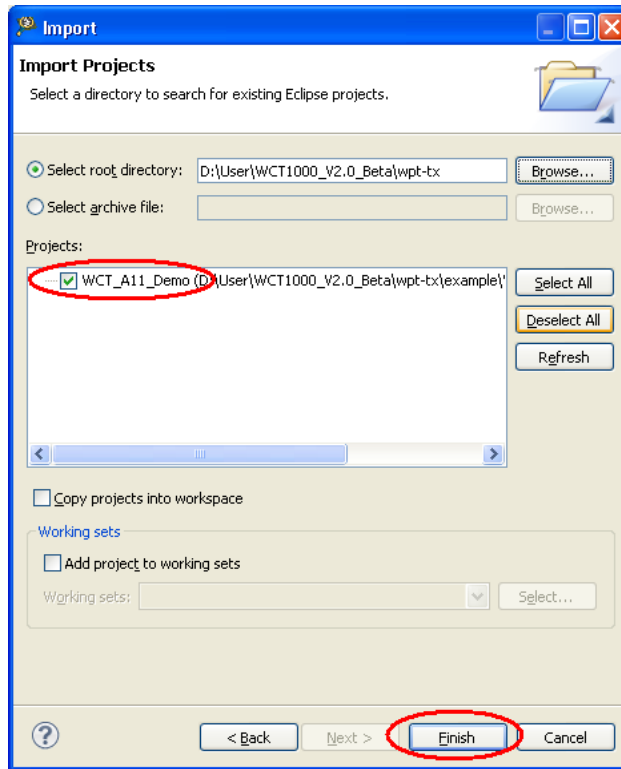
Import

Import Projects

Select a directory to search for existing Eclipse projects.

Select root directory: D:\User\WCT1000_V2.0_Beta\wpt-tx Browse...

Select archive file: Browse...

Projects:

WCT_A11_Demo (D:\User\WCT1000_V2.0_Beta\wpt-tx\example\

Select All

Deselect All

Refresh

Copy projects into workspace

Working sets

Add project to working sets

Working sets: Select...

< Back Next > Finish Cancel